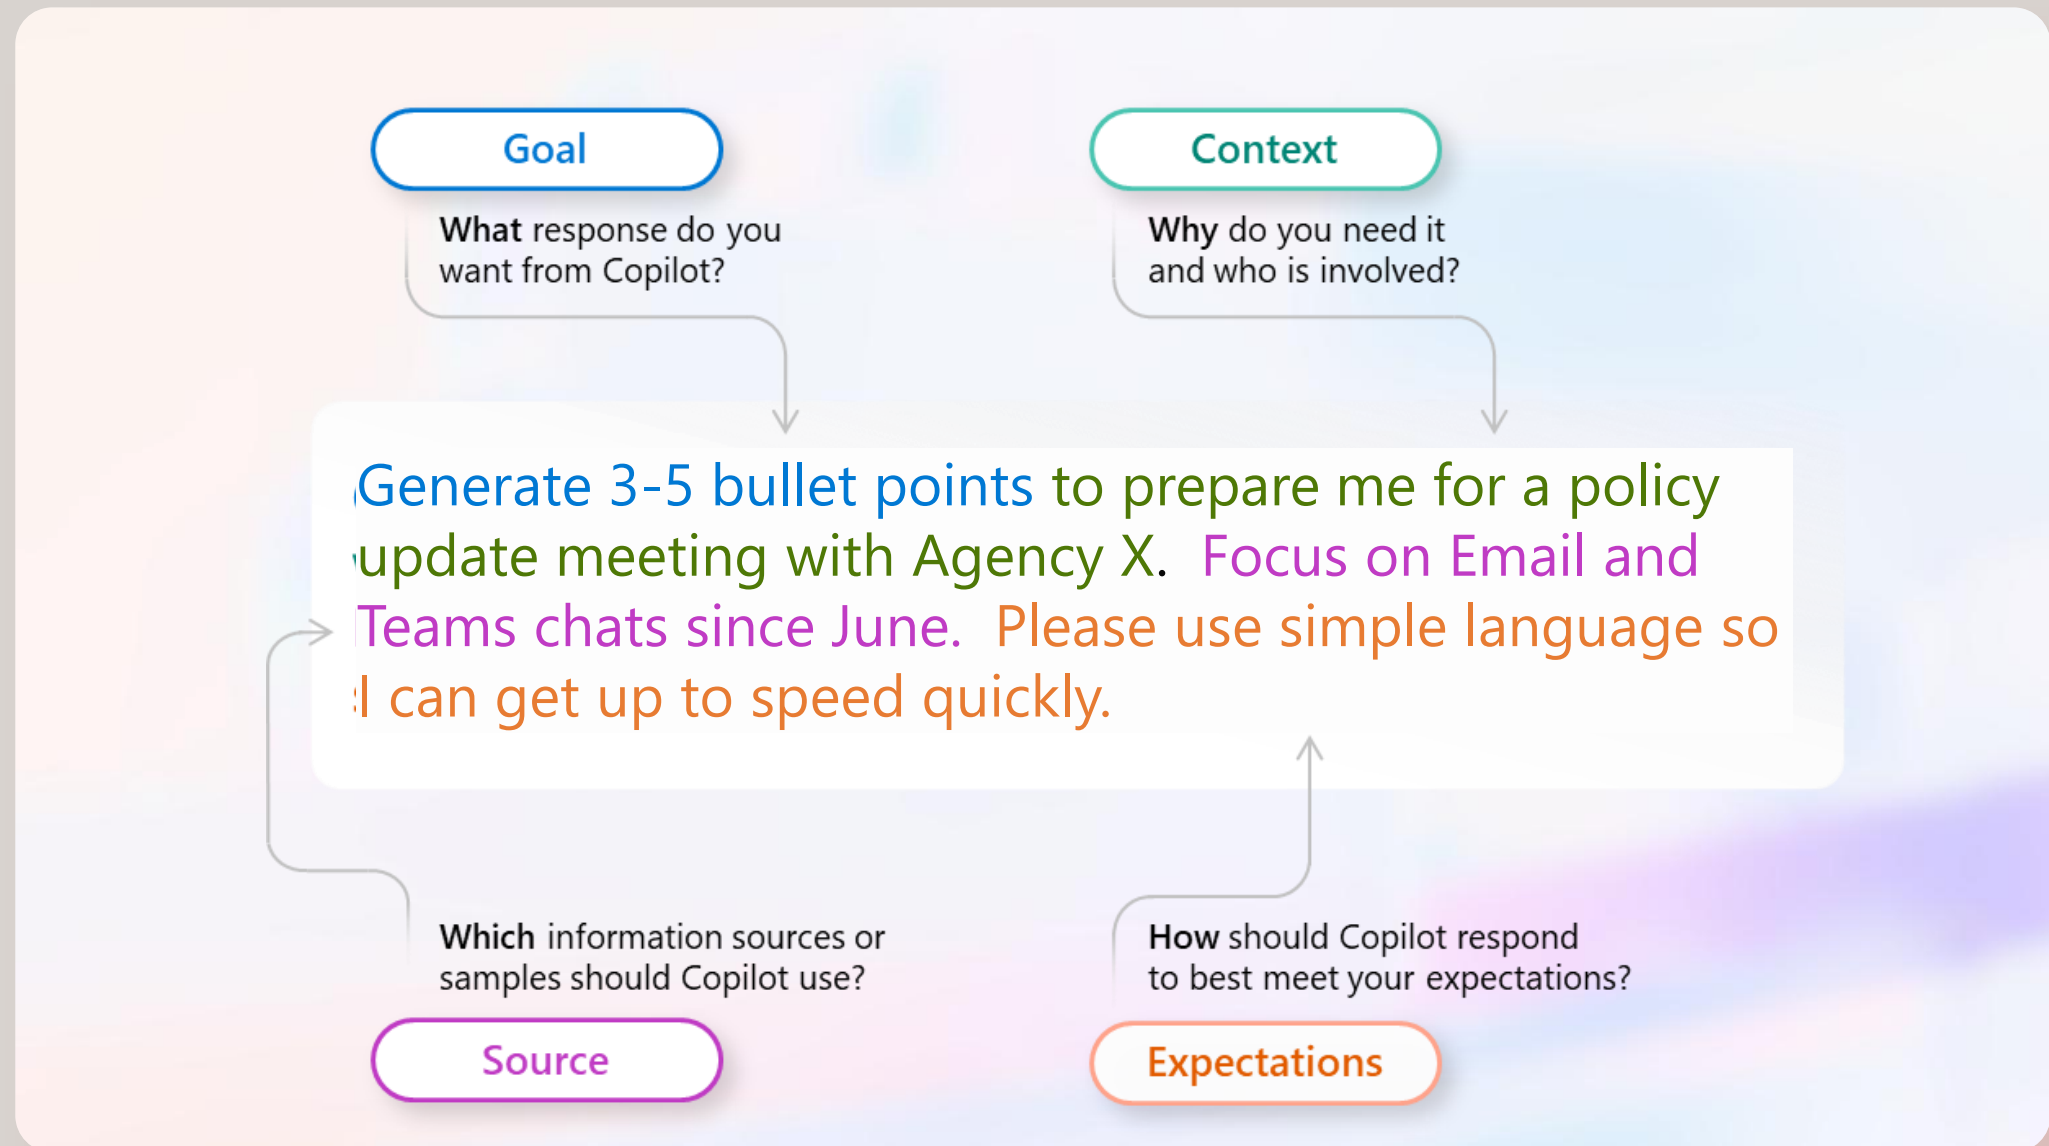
Goal

What response do you want from Copilot?

Context

Why do you need it and who is involved?

Generate 3-5 bullet points to prepare me for a policy update meeting with Agency X. Focus on Email and Teams chats since June. Please use simple language so I can get up to speed quickly.

Which information sources or samples should Copilot use?

Source

How should Copilot respond to best meet your expectations?

Expectations